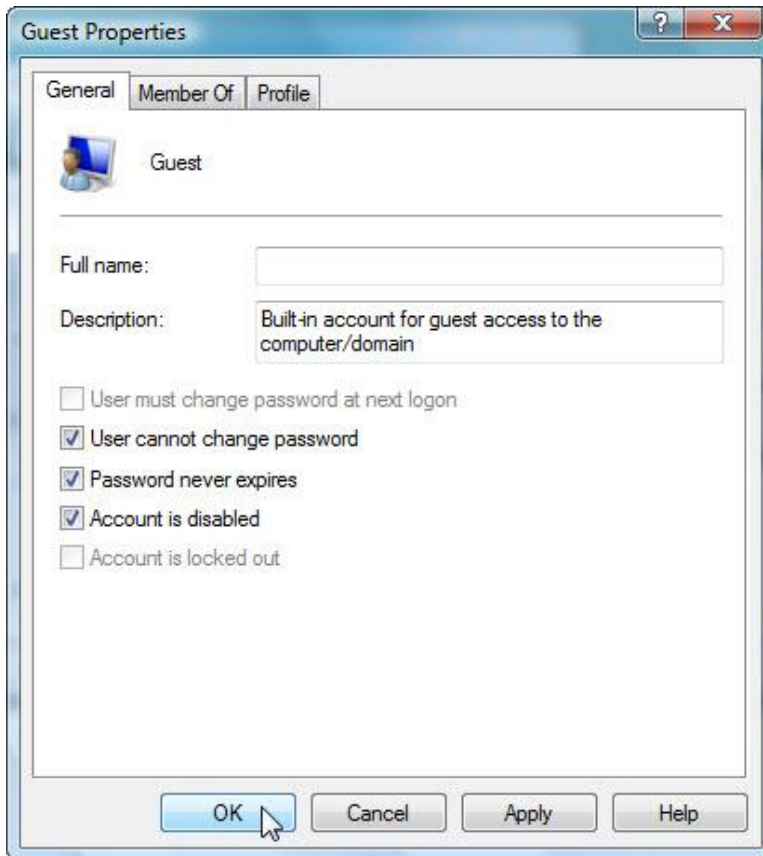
Guest Properties

?

X

General

Member Of

Profile

Guest

Full name:

Description:

Built-in account for guest access to the computer/domain

User must change password at next logon

User cannot change password

Password never expires

Account is disabled

Account is locked out

OK

Cancel

Apply

Help